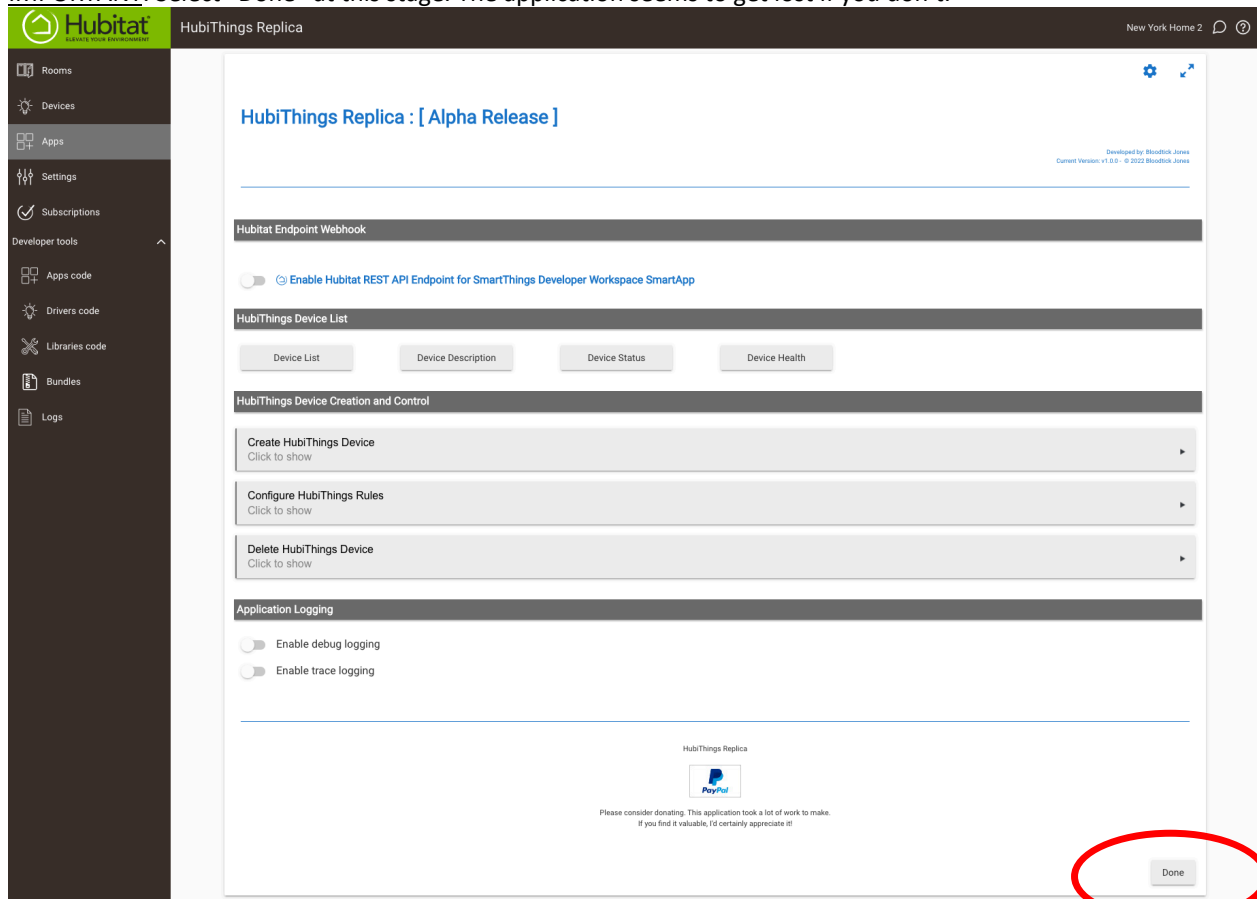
IMPORTANT: select "Done" at this stage. The application seems to get lost if you don't.

Hubitat ELEVATE YOUR ENVIRONMENT

HubiThings Replica

New York Home 2

Rooms
Devices
Apps
Settings
Subscriptions
Developer tools
Apps code
Drivers code
Libraries code
Bundles
Logs

HubiThings Replica : [ Alpha Release ]

Developed by: Bloodtick Jones
Current Version: v1.0.0 - © 2022 Bloodtick Jones

Hubitat Endpoint Webhook

Enable Hubitat REST API Endpoint for SmartThings Developer Workspace SmartApp

HubiThings Device List

Device List
Device Description
Device Status
Device Health

HubiThings Device Creation and Control

Create HubiThings Device
Click to show

Configure HubiThings Rules
Click to show

Delete HubiThings Device
Click to show

Application Logging

Enable debug logging
Enable trace logging

HubiThings Replica

PayPal

Please consider donating. This application took a lot of work to make.
If you find it valuable, I'd certainly appreciate it!

Done